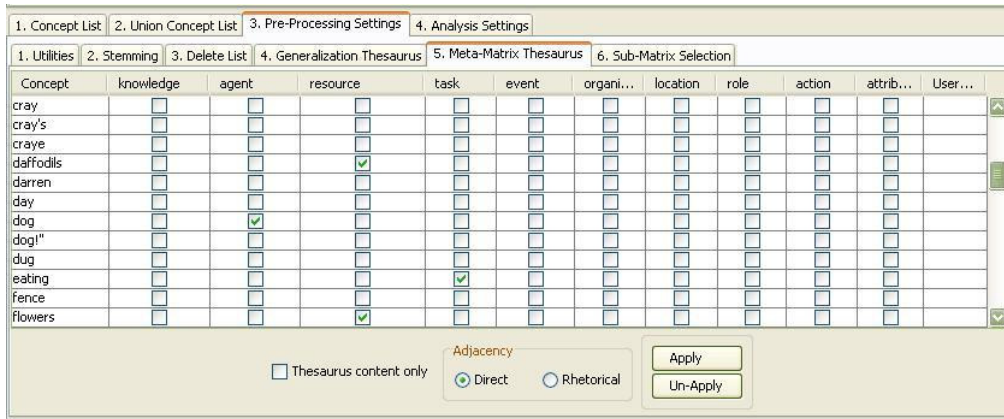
1. Concept List | 2. Union Concept List | 3. Pre-Processing Settings | 4. Analysis Settings

1. Utilities | 2. Stemming | 3. Delete List | 4. Generalization Thesaurus | 5. Meta-Matrix Thesaurus | 6. Sub-Matrix Selection

| Concept | knowledge | agent | resource | task | event | organi... | location | role | action | attrib... | User... |
|---|---|---|---|---|---|---|---|---|---|---|---|
| cray | ☐ | ☐ | ☐ | ☐ | ☐ | ☐ | ☐ | ☐ | ☐ | ☐ | |
| cray's | ☐ | ☐ | ☐ | ☐ | ☐ | ☐ | ☐ | ☐ | ☐ | ☐ | |
| craye | ☐ | ☐ | ☐ | ☐ | ☐ | ☐ | ☐ | ☐ | ☐ | ☐ | |
| daffodils | ☐ | ☐ | ☑ | ☐ | ☐ | ☐ | ☐ | ☐ | ☐ | ☐ | |
| darren | ☐ | ☐ | ☐ | ☐ | ☐ | ☐ | ☐ | ☐ | ☐ | ☐ | |
| day | ☐ | ☐ | ☐ | ☐ | ☐ | ☐ | ☐ | ☐ | ☐ | ☐ | |
| dog | ☐ | ☑ | ☐ | ☐ | ☐ | ☐ | ☐ | ☐ | ☐ | ☐ | |
| dog!" | ☐ | ☐ | ☐ | ☐ | ☐ | ☐ | ☐ | ☐ | ☐ | ☐ | |
| dug | ☐ | ☐ | ☐ | ☐ | ☐ | ☐ | ☐ | ☐ | ☐ | ☐ | |
| eating | ☐ | ☐ | ☐ | ☑ | ☐ | ☐ | ☐ | ☐ | ☐ | ☐ | |
| fence | ☐ | ☐ | ☐ | ☐ | ☐ | ☐ | ☐ | ☐ | ☐ | ☐ | |
| flowers | ☐ | ☐ | ☑ | ☐ | ☐ | ☐ | ☐ | ☐ | ☐ | ☐ | |

☐ Thesaurus content only

Adjacency
◉ Direct ○ Rhetorical

Apply
Un-Apply